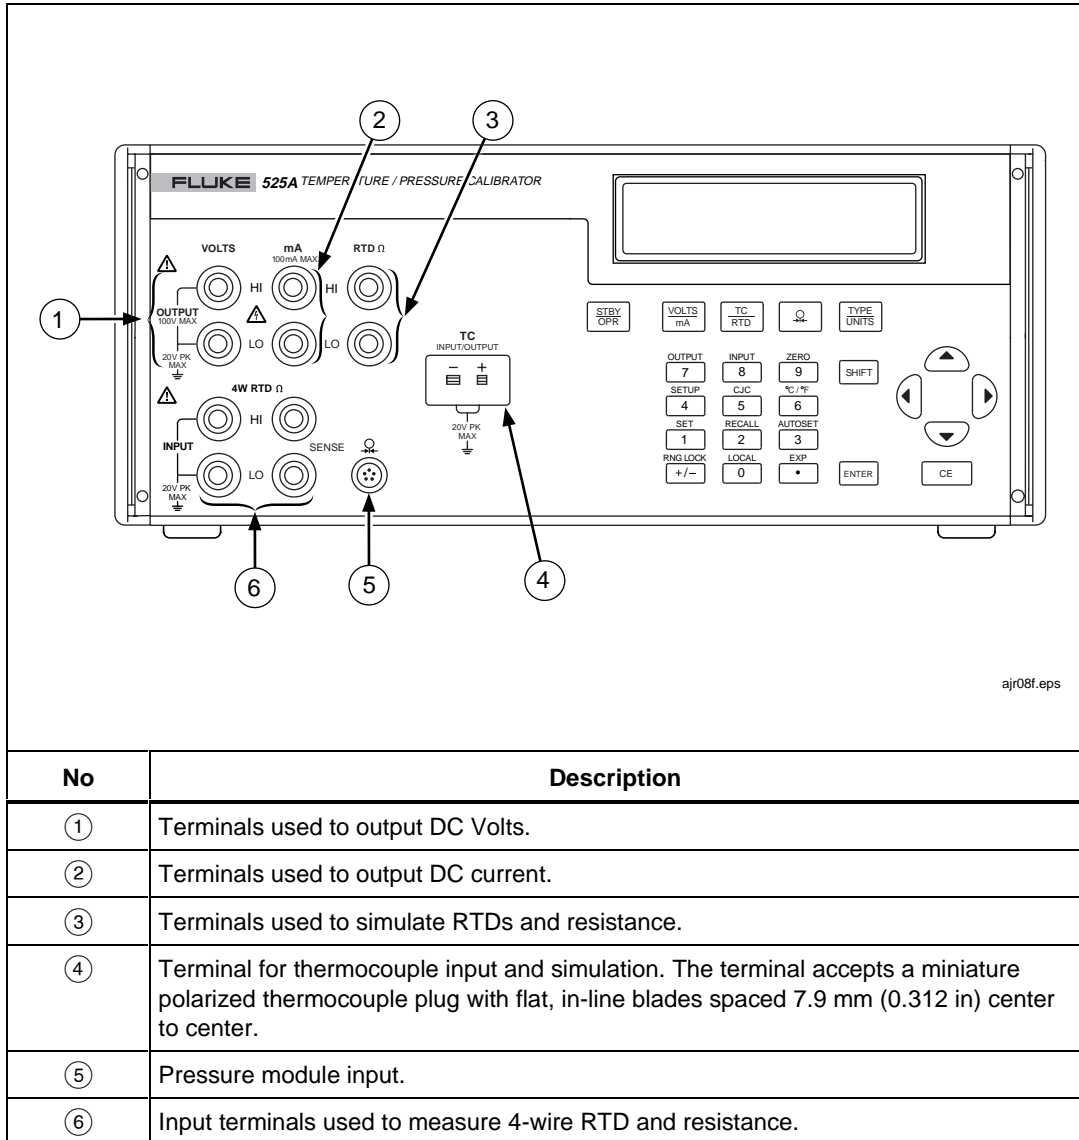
2 3

FLUKE 525A TEMPER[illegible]TURE / PRESSURE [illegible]CALIBRATOR

VOLTS mA 100mA MAX RTD Ω

1 OUTPUT 100V MAX HI HI LO LO 20V PK MAX

4W RTD Ω HI

INPUT LO SENSE 20V PK MAX

TC INPUT/OUTPUT − + 20V PK MAX

STBY OPR VOLTS mA TC RTD TYPE UNITS

OUTPUT 7 INPUT 8 ZERO 9 SHIFT
SETUP 4 CJC 5 °C / °F 6
SET 1 RECALL 2 AUTOSET 3
RNG LOCK +/− LOCAL 0 EXP • ENTER CE

6 5 4

ajr08f.eps

| No | Description |
|---|---|
| 1 | Terminals used to output DC Volts. |
| 2 | Terminals used to output DC current. |
| 3 | Terminals used to simulate RTDs and resistance. |
| 4 | Terminal for thermocouple input and simulation. The terminal accepts a miniature polarized thermocouple plug with flat, in-line blades spaced 7.9 mm (0.312 in) center to center. |
| 5 | Pressure module input. |
| 6 | Input terminals used to measure 4-wire RTD and resistance. |